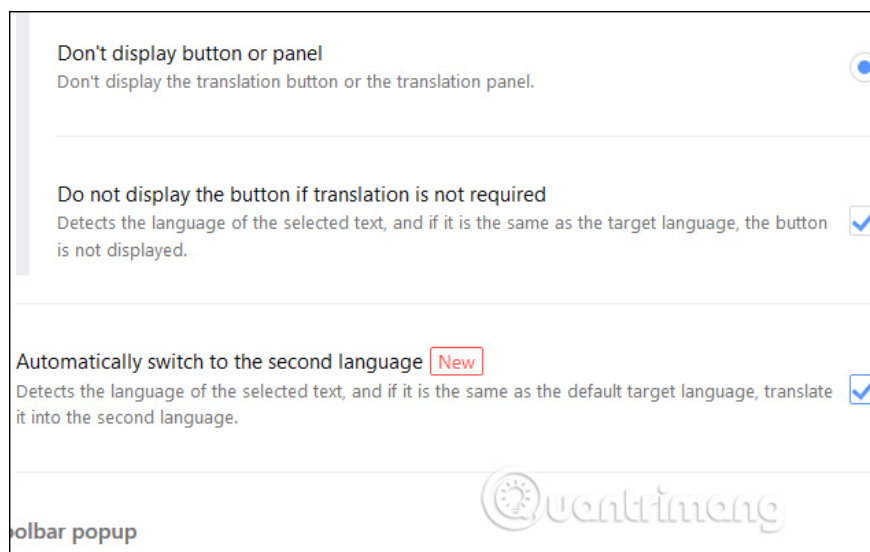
Don't display button or panel
Don't display the translation button or the translation panel.

Do not display the button if translation is not required
Detects the language of the selected text, and if it is the same as the target language, the button is not displayed.

Automatically switch to the second language New
Detects the language of the selected text, and if it is the same as the default target language, translate it into the second language.

Quantrimang

olbar popup